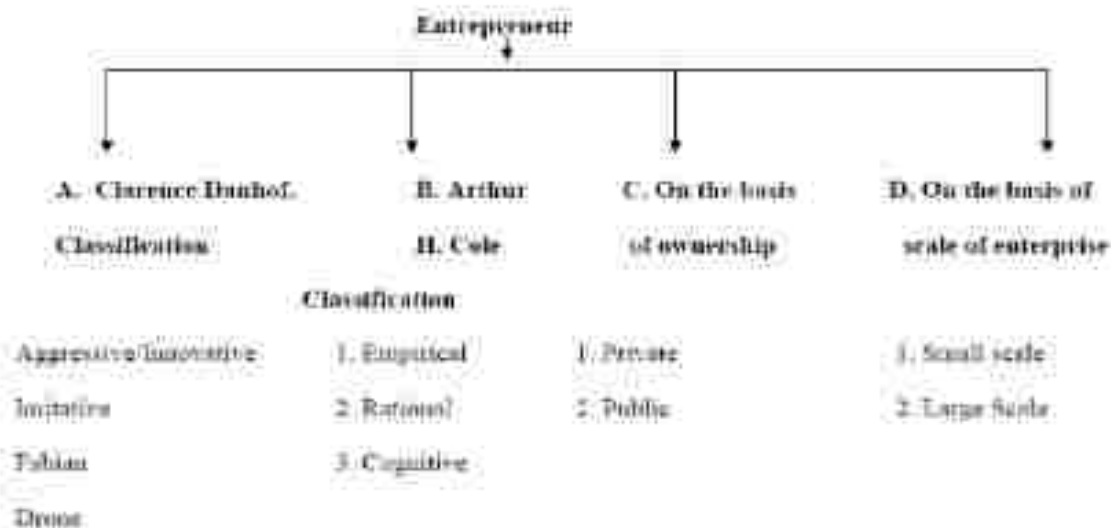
Entrepreneur

A. Clarence Danhof. Classification

B. Arthur H. Cole Classification

C. On the basis of ownership

D. On the basis of scale of enterprise

Aggressive/Innovative
Imitative
Fabian
Drone

1. Empirical
2. Rational
3. Cognitive

1. Private
2. Public

1. Small scale
2. Large Scale